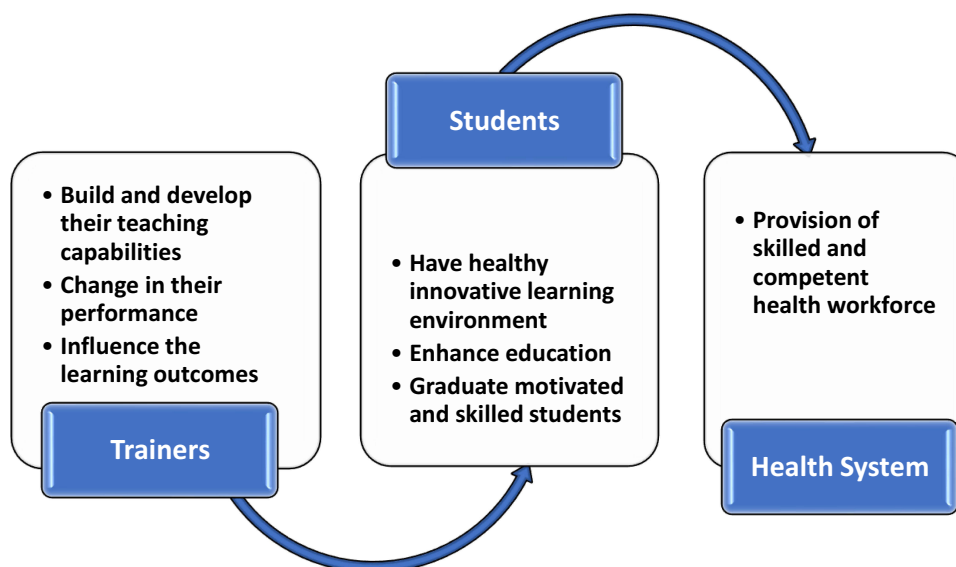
- Build and develop their teaching capabilities
- Change in their performance
- Influence the learning outcomes

Trainers

Students

- Have healthy innovative learning environment
- Enhance education
- Graduate motivated and skilled students

- Provision of skilled and competent health workforce

Health System